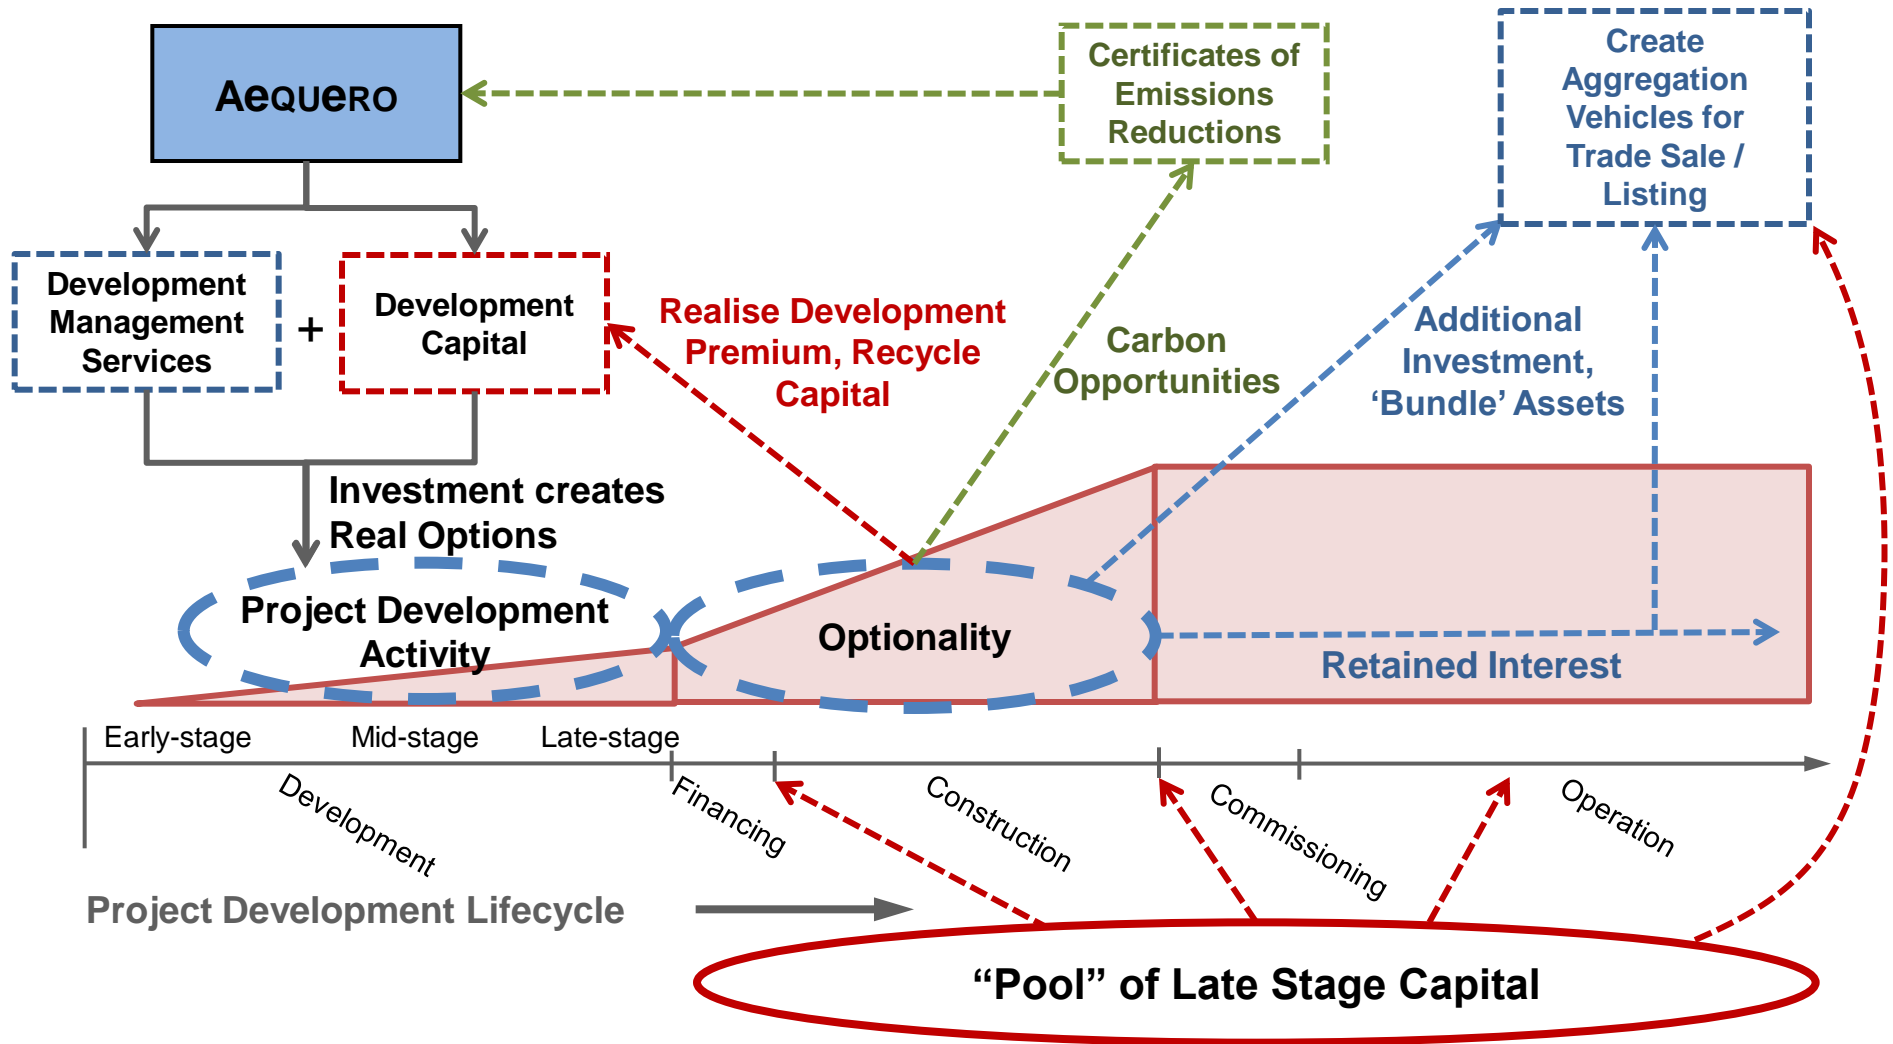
AEQUERO

Certificates of Emissions Reductions

Create Aggregation Vehicles for Trade Sale / Listing

Development Management Services

+

Development Capital

Realise Development Premium, Recycle Capital

Carbon Opportunities

Additional Investment, 'Bundle' Assets

Investment creates Real Options

Project Development Activity

Optionality

Retained Interest

Early-stage

Mid-stage

Late-stage

Development

Financing

Construction

Commissioning

Operation

Project Development Lifecycle

"Pool" of Late Stage Capital